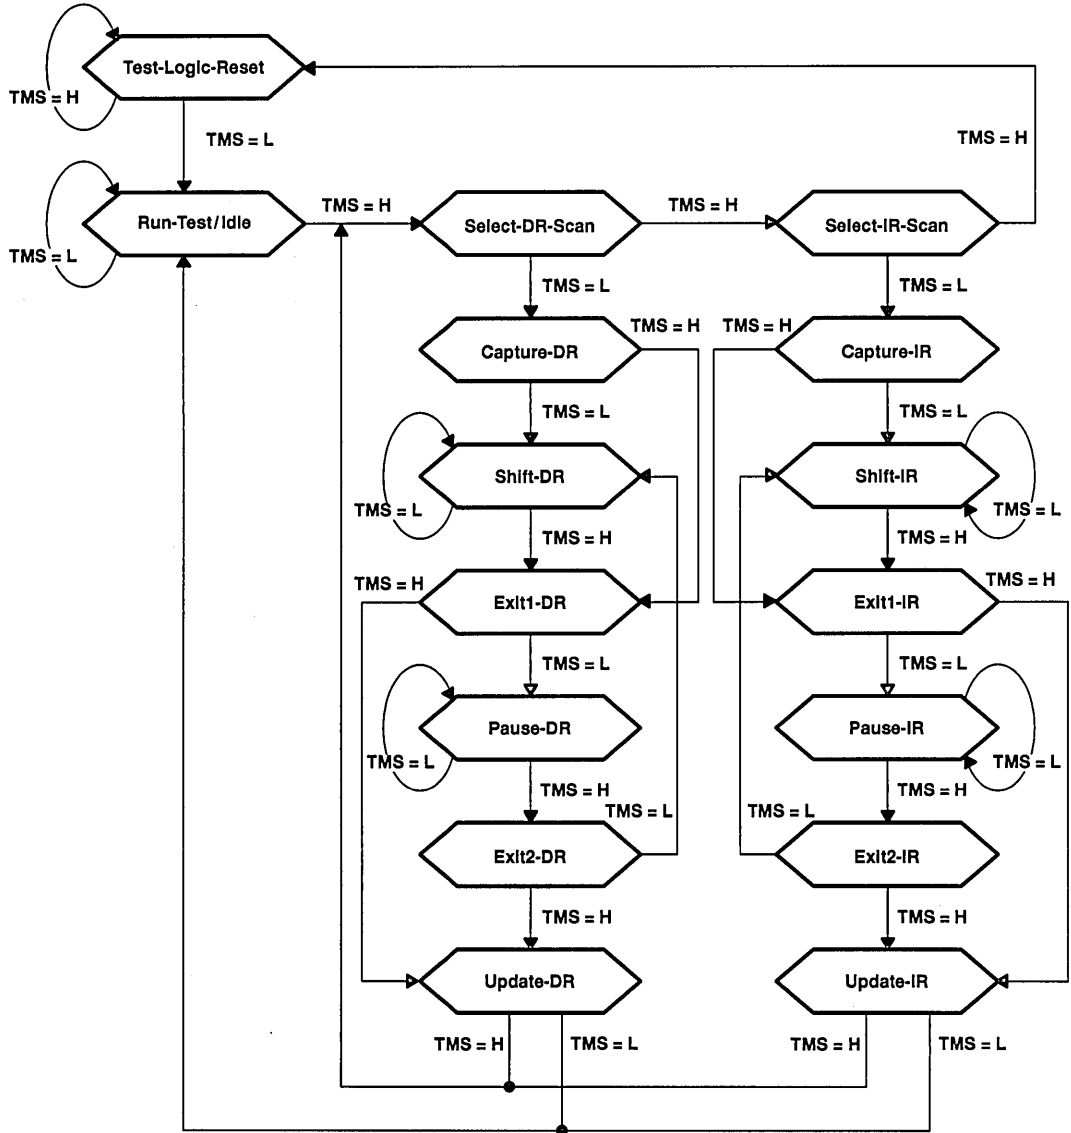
Test-Logic-Reset
TMS = H
TMS = L
TMS = H
Run-Test/Idle
TMS = L
TMS = H
Select-DR-Scan
TMS = H
Select-IR-Scan
TMS = L
TMS = L
TMS = H
Capture-DR
TMS = H
Capture-IR
TMS = L
TMS = L
Shift-DR
Shift-IR
TMS = L
TMS = L
TMS = H
TMS = H
TMS = H
Exit1-DR
Exit1-IR
TMS = H
TMS = L
TMS = L
Pause-DR
Pause-IR
TMS = L
TMS = L
TMS = H
TMS = H
TMS = L
TMS = L
Exit2-DR
Exit2-IR
TMS = H
TMS = H
Update-DR
Update-IR
TMS = H
TMS = L
TMS = H
TMS = L